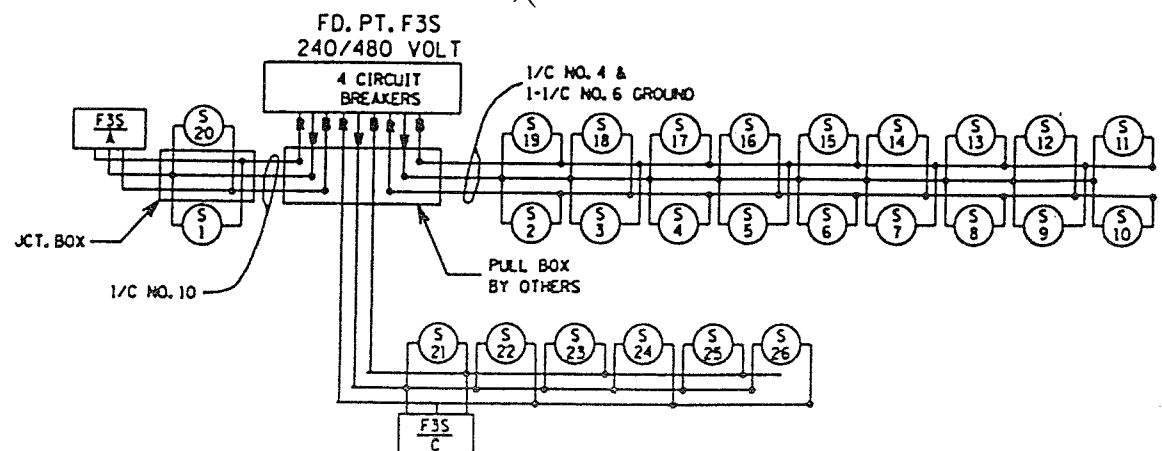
FD. PT. F3S
240/480 VOLT

4 CIRCUIT
BREAKERS

R B R B R B

1/C NO. 4 &
1-1/C NO. 6 GROUND

F3S
A

S 20
S 1

S 19
S 18
S 17
S 16
S 15
S 14
S 13
S 12
S 11

S 2
S 3
S 4
S 5
S 6
S 7
S 8
S 9
S 10

JCT. BOX

1/C NO. 10

PULL BOX
BY OTHERS

S 21
S 22
S 23
S 24
S 25
S 26

F3S
C